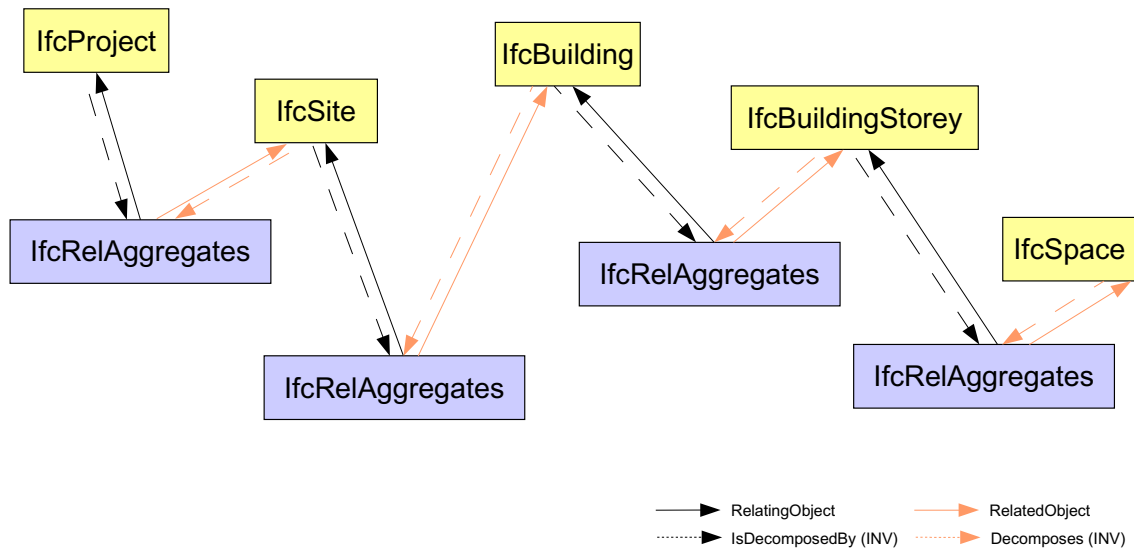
IfcProject

IfcSite

IfcBuilding

IfcBuildingStorey

IfcSpace

IfcRelAggregates

IfcRelAggregates

IfcRelAggregates

IfcRelAggregates

RelatingObject

RelatedObject

IsDecomposedBy (INV)

Decomposes (INV)